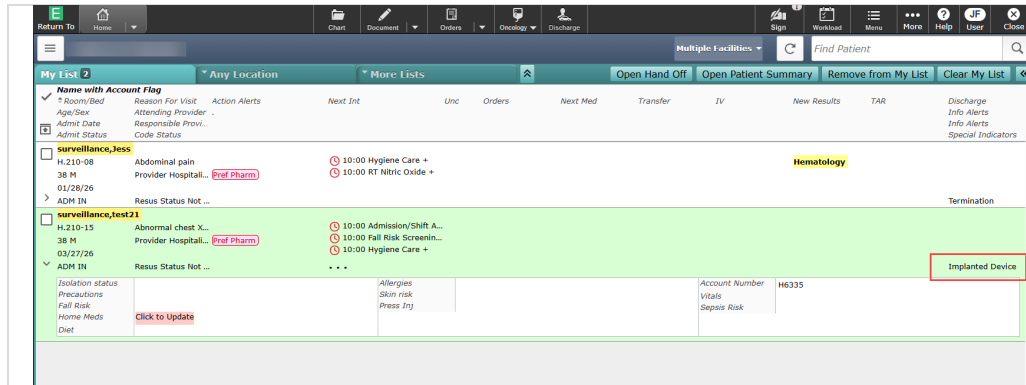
Return To Home Chart Document Orders Oncology Discharge Sign Workload Menu More Help JF User Close

Multiple Facilities Find Patient

My List 2 Any Location More Lists Open Hand Off Open Patient Summary Remove from My List Clear My List

Name with Account Flag
Room/Bed Reason For Visit Action Alerts Next Int Unc Orders Next Med Transfer IV New Results TAR Discharge
Age/Sex Attending Provider . Info Alerts
Admit Date Responsible Provi... Info Alerts
Admit Status Code Status Special Indicators

surveillance,Jess
H.210-08 Abdominal pain 10:00 Hygiene Care + Hematology
38 M Provider Hospitali... Pref Pharm 10:00 RT Nitric Oxide +
01/28/26
ADM IN Resus Status Not ... Termination

surveillance,test21
H.210-15 Abnormal chest X... 10:00 Admission/Shift A...
38 M Provider Hospitali... Pref Pharm 10:00 Fall Risk Screenin...
03/27/26 10:00 Hygiene Care +
ADM IN Resus Status Not ... • • • Implanted Device

Isolation status Allergies Account Number H6335
Precautions Skin risk Vitals
Fall Risk Press Inj Sepsis Risk
Home Meds Click to Update
Diet